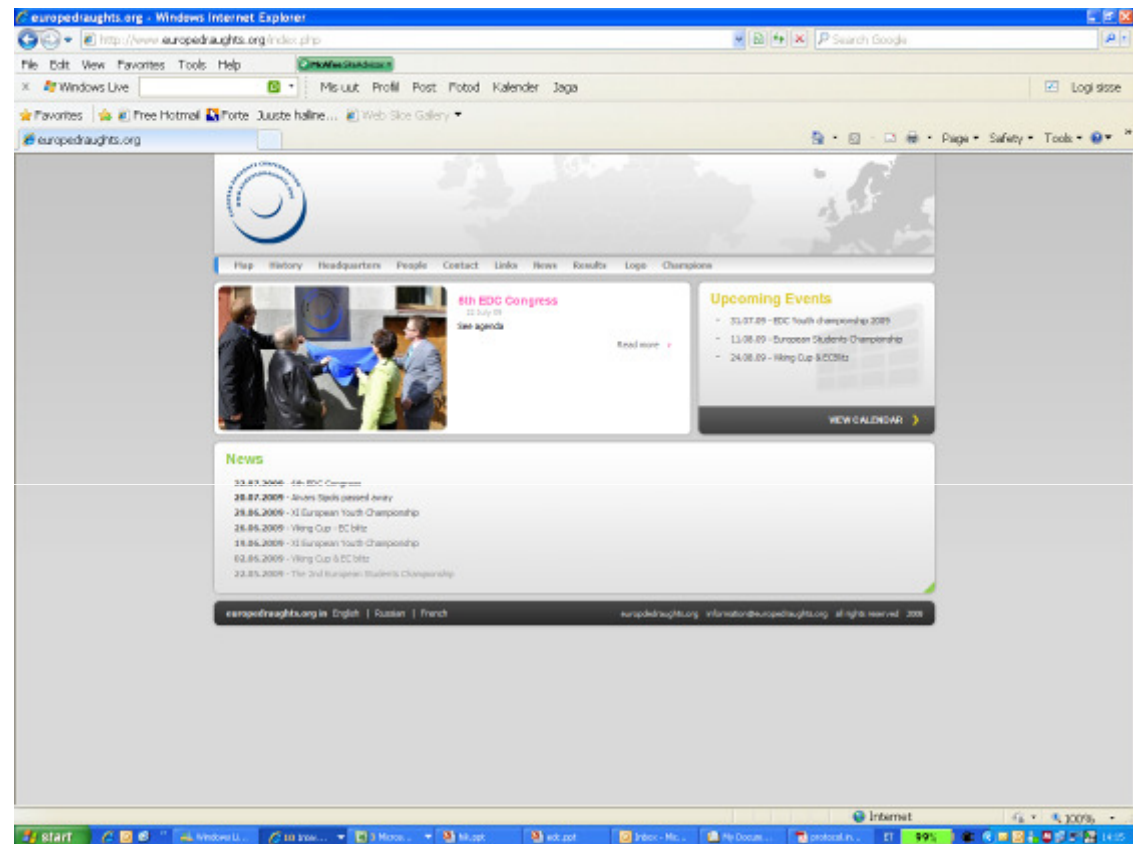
europedraughts.org - Windows Internet Explorer
http://www.europedraughts.org/index.php
Search Google
File Edit View Favorites Tools Help
McAfee SiteAdvisor
Windows Live
Mis uut Profil Post Fotod Kalender Jaga
Logi sisse
Favorites
Free Hotmail
Forte Juuste halline...
Web Slice Gallery
europedraughts.org
Page Safety Tools

Map History Headquarters People Contact Links News Results Logo Champions

6th EDC Congress
22 July 09
See agenda
Read more

Upcoming Events
31.07.09 - EDC Youth championship 2009
11.08.09 - European Students Championship
24.08.09 - Viking Cup & ECBlitz
VIEW CALENDAR

News
22.07.2009 - 6th EDC Congress
20.07.2009 - Aivars Sipols passed away
29.06.2009 - XI European Youth Championship
26.06.2009 - Viking Cup - EC blitz
19.06.2009 - XI European Youth Championship
02.06.2009 - Viking Cup & EC blitz
22.05.2009 - The 2nd European Students Championship

europedraughts.org in English | Russian | French
europedraughts.org information@europedraughts.org all rights reserved 2009

Internet
100%
start
Windows Li...
10 Inter...
3 Micros...
fdi.ppt
edc.ppt
Inbox - Mic...
My Docum...
protocol.n...
ET
99%
14:05